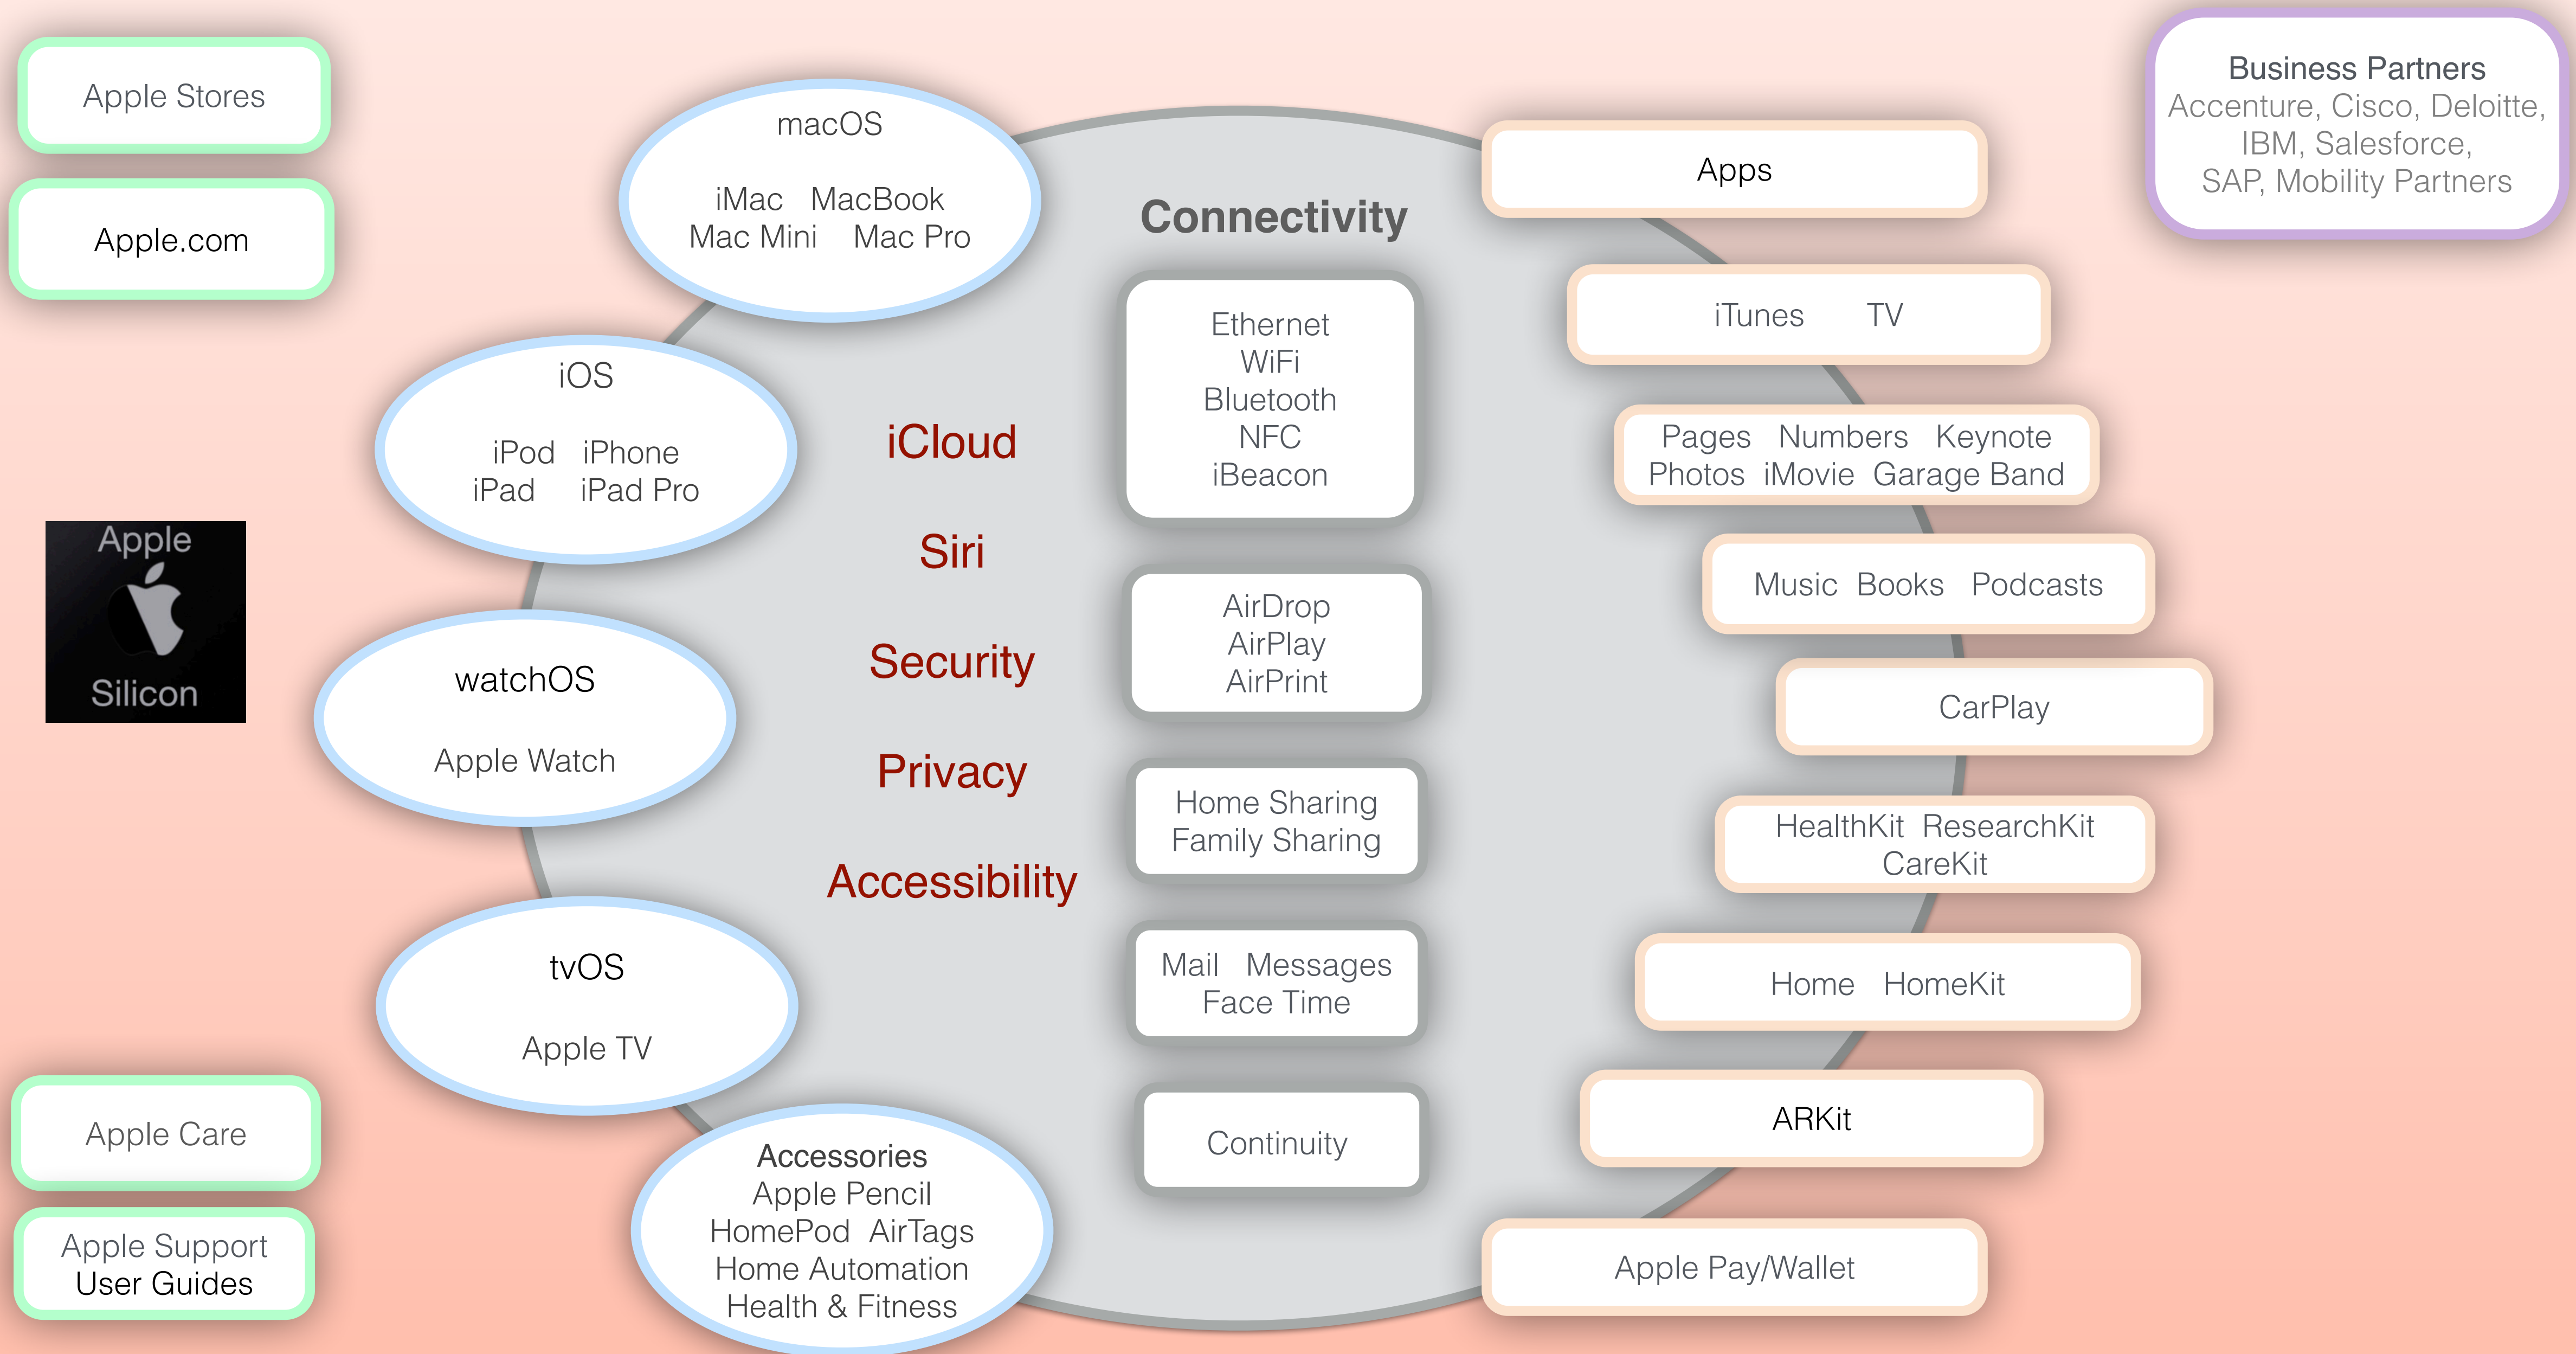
Apple Stores

Apple.com

macOS

iMac MacBook
Mac Mini Mac Pro

Connectivity

Apps

Business Partners
Accenture, Cisco, Deloitte, IBM, Salesforce, SAP, Mobility Partners

iOS

iPod iPhone
iPad iPad Pro

iCloud

Siri

Security

Privacy

Accessibility

Ethernet
WiFi
Bluetooth
NFC
iBeacon

iTunes TV

Pages Numbers Keynote
Photos iMovie Garage Band

Apple
Silicon

watchOS

Apple Watch

AirDrop
AirPlay
AirPrint

Music Books Podcasts

CarPlay

Home Sharing
Family Sharing

HealthKit ResearchKit
CareKit

tvOS

Apple TV

Mail Messages
Face Time

Home HomeKit

Apple Care

Continuity

ARKit

Apple Support
User Guides

Accessories
Apple Pencil
HomePod AirTags
Home Automation
Health & Fitness

Apple Pay/Wallet